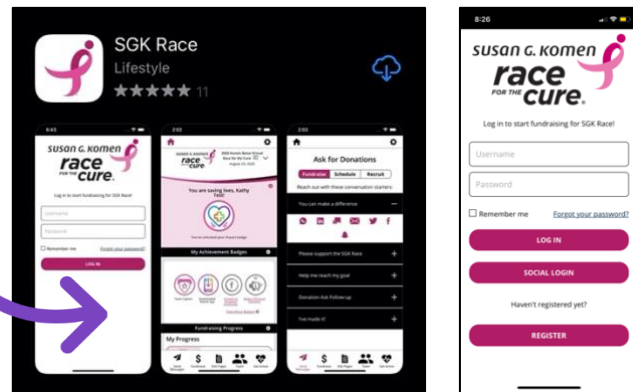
SGK Race
Lifestyle
★★★★★ 11

SUSAN G. KOMEN
race FOR THE cure.
Log in to start fundraising for SGK Race!
Username
Password
Remember me
Forgot your password?
LOG IN

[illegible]
You are saving lives, Kathy Test!
My Achievement Badges
Fundraising Progress
My Progress

Ask for Donations
Fundraiser Schedule Recruit
Reach out with these conversation starters
You can make a difference
Please support the SGK Race
Help me reach my goal
Donation Ask Follow-up
I've made it!

8:26
SUSAN G. KOMEN
race FOR THE cure.
Log in to start fundraising for SGK Race!
Username
Password
Remember me
Forgot your password?
LOG IN
SOCIAL LOGIN
Haven't registered yet?
REGISTER